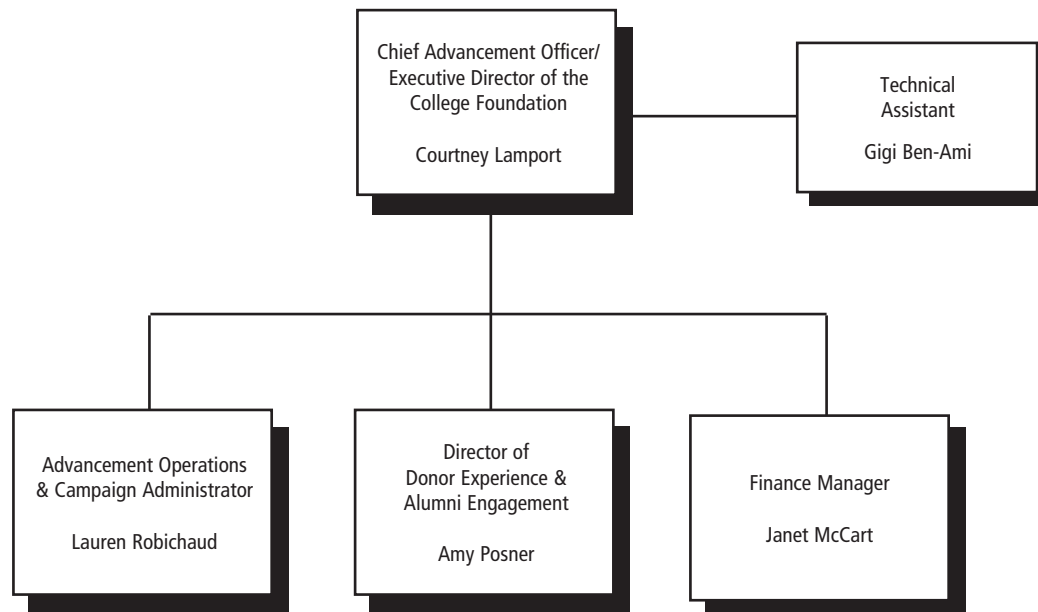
Chief Advancement Officer/ Executive Director of the College Foundation

Courtney Lamport

Technical Assistant

Gigi Ben-Ami

Advancement Operations & Campaign Administrator

Lauren Robichaud

Director of Donor Experience & Alumni Engagement

Amy Posner

Finance Manager

Janet McCart